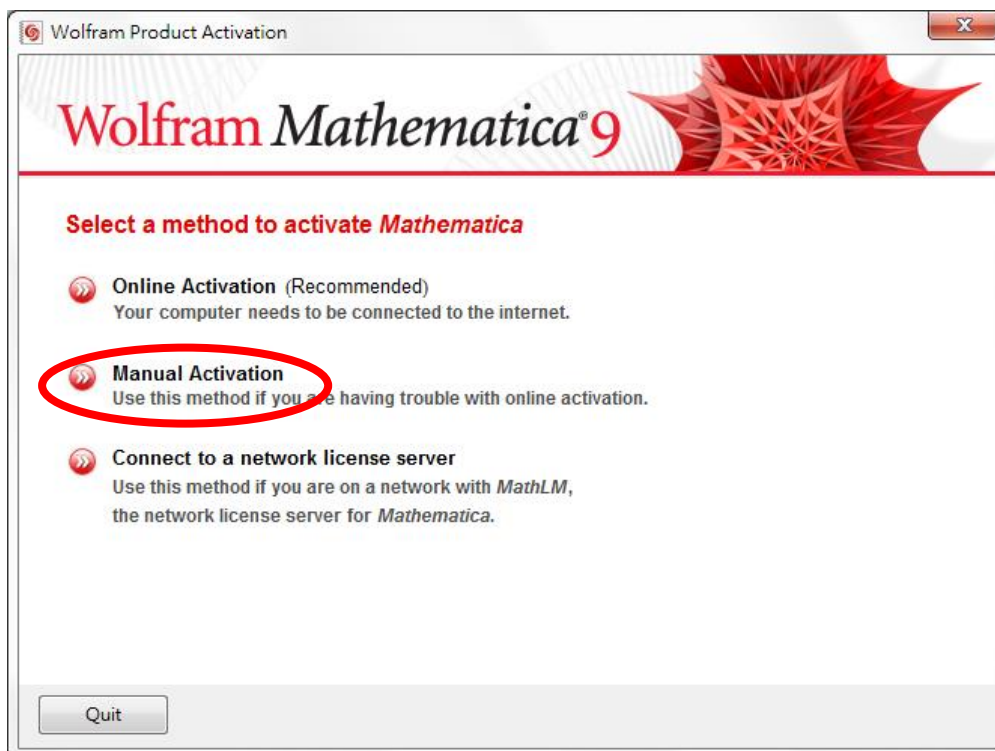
Wolfram Product Activation

Wolfram Mathematica®9

Select a method to activate Mathematica

Online Activation (Recommended)
Your computer needs to be connected to the internet.

Manual Activation
Use this method if you are having trouble with online activation.

Connect to a network license server
Use this method if you are on a network with MathLM, the network license server for Mathematica.

Quit